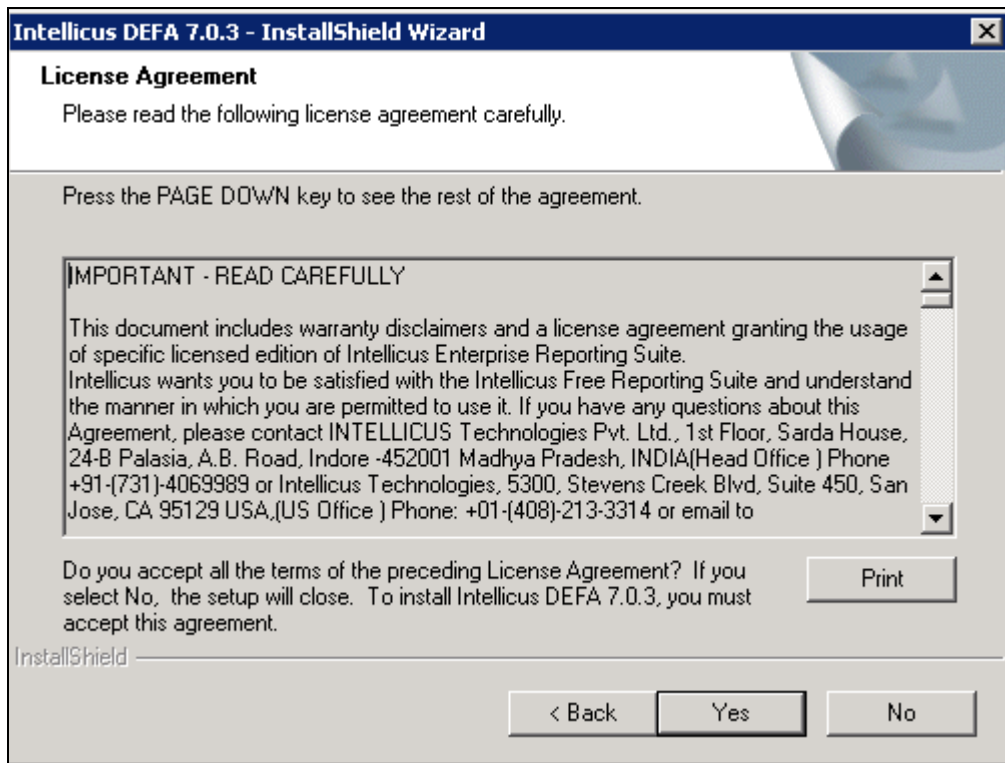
Intellicus DEFA 7.0.3 - InstallShield Wizard

License Agreement

Please read the following license agreement carefully.

Press the PAGE DOWN key to see the rest of the agreement.

IMPORTANT - READ CAREFULLY

This document includes warranty disclaimers and a license agreement granting the usage of specific licensed edition of Intellicus Enterprise Reporting Suite.
Intellicus wants you to be satisfied with the Intellicus Free Reporting Suite and understand the manner in which you are permitted to use it. If you have any questions about this Agreement, please contact INTELLICUS Technologies Pvt. Ltd., 1st Floor, Sarda House, 24-B Palasia, A.B. Road, Indore -452001 Madhya Pradesh, INDIA(Head Office ) Phone +91-(731)-4069989 or Intellicus Technologies, 5300, Stevens Creek Blvd, Suite 450, San Jose, CA 95129 USA,(US Office ) Phone: +01-(408)-213-3314 or email to

Do you accept all the terms of the preceding License Agreement? If you select No, the setup will close. To install Intellicus DEFA 7.0.3, you must accept this agreement.

Print

InstallShield

< Back

Yes

No